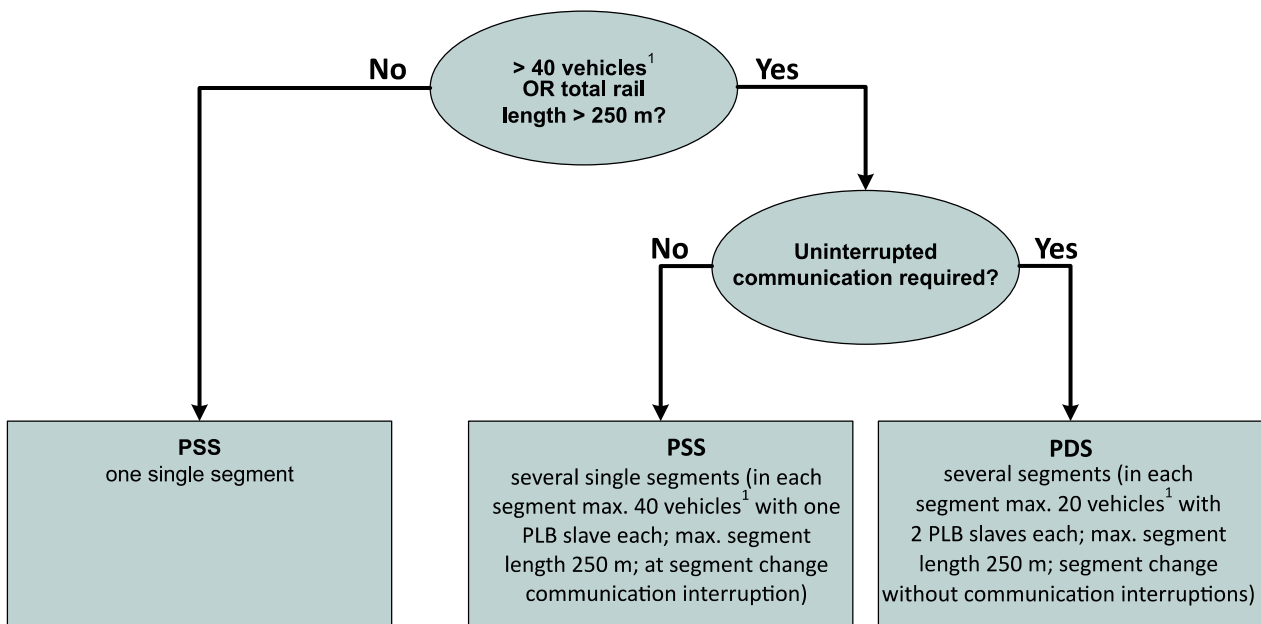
> 40 vehicles$^1$ OR total rail length > 250 m?

No

Yes

Uninterrupted communication required?

No

Yes

**PSS**
one single segment

**PSS**
several single segments (in each segment max. 40 vehicles$^1$ with one PLB slave each; max. segment length 250 m; at segment change communication interruption)

**PDS**
several segments (in each segment max. 20 vehicles$^1$ with 2 PLB slaves each; max. segment length 250 m; segment change without communication interruptions)